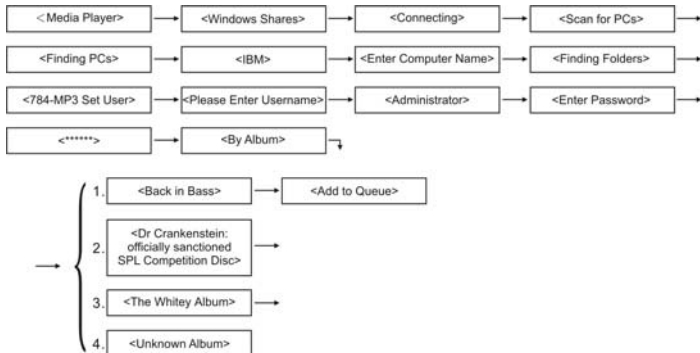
<Media Player>

<Windows Shares>

<Connecting>

<Scan for PCs>

<Finding PCs>

<IBM>

<Enter Computer Name>

<Finding Folders>

<784-MP3 Set User>

<Please Enter Username>

<Administrator>

<Enter Password>

<******>

<By Album>

1. <Back in Bass>

<Add to Queue>

2. <Dr Crankenstein: officially sanctioned SPL Competition Disc>

3. <The Whitey Album>

4. <Unknown Album>